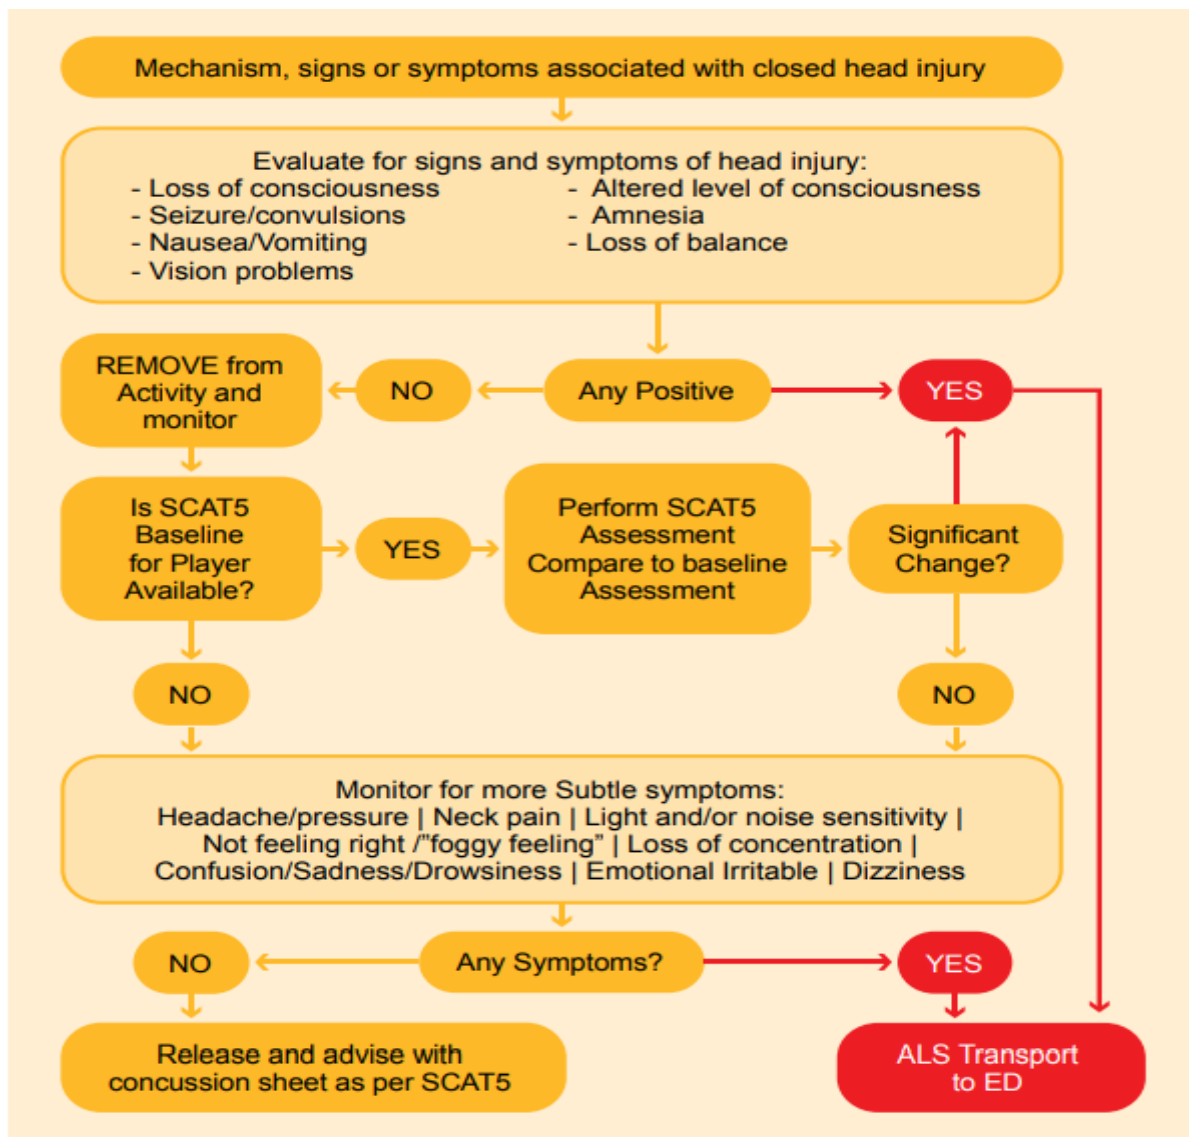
Mechanism, signs or symptoms associated with closed head injury

Evaluate for signs and symptoms of head injury:
- Loss of consciousness
- Seizure/convulsions
- Nausea/Vomiting
- Vision problems
- Altered level of consciousness
- Amnesia
- Loss of balance

REMOVE from Activity and monitor

NO

Any Positive

YES

Is SCAT5 Baseline for Player Available?

YES

Perform SCAT5 Assessment Compare to baseline Assessment

Significant Change?

NO

NO

Monitor for more Subtle symptoms:
Headache/pressure | Neck pain | Light and/or noise sensitivity | Not feeling right /"foggy feeling" | Loss of concentration | Confusion/Sadness/Drowsiness | Emotional Irritable | Dizziness

NO

Any Symptoms?

YES

Release and advise with concussion sheet as per SCAT5

ALS Transport to ED